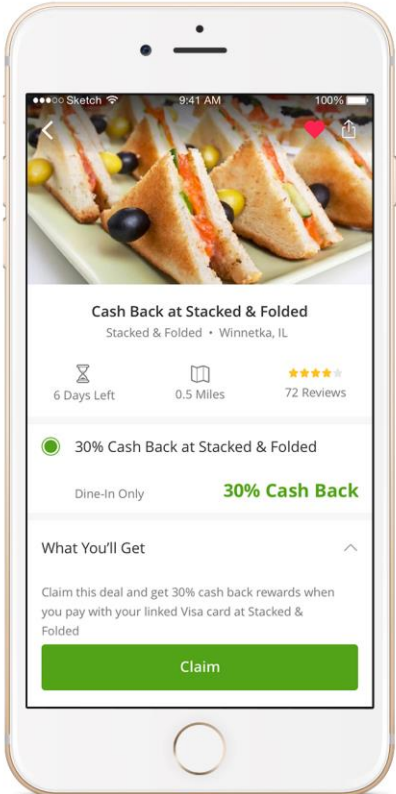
●●●○○ Sketch 9:41 AM 100%

Cash Back at Stacked & Folded
Stacked & Folded • Winnetka, IL

6 Days Left
0.5 Miles
72 Reviews

30% Cash Back at Stacked & Folded

Dine-In Only
30% Cash Back

What You'll Get

Claim this deal and get 30% cash back rewards when you pay with your linked Visa card at Stacked & Folded

Claim